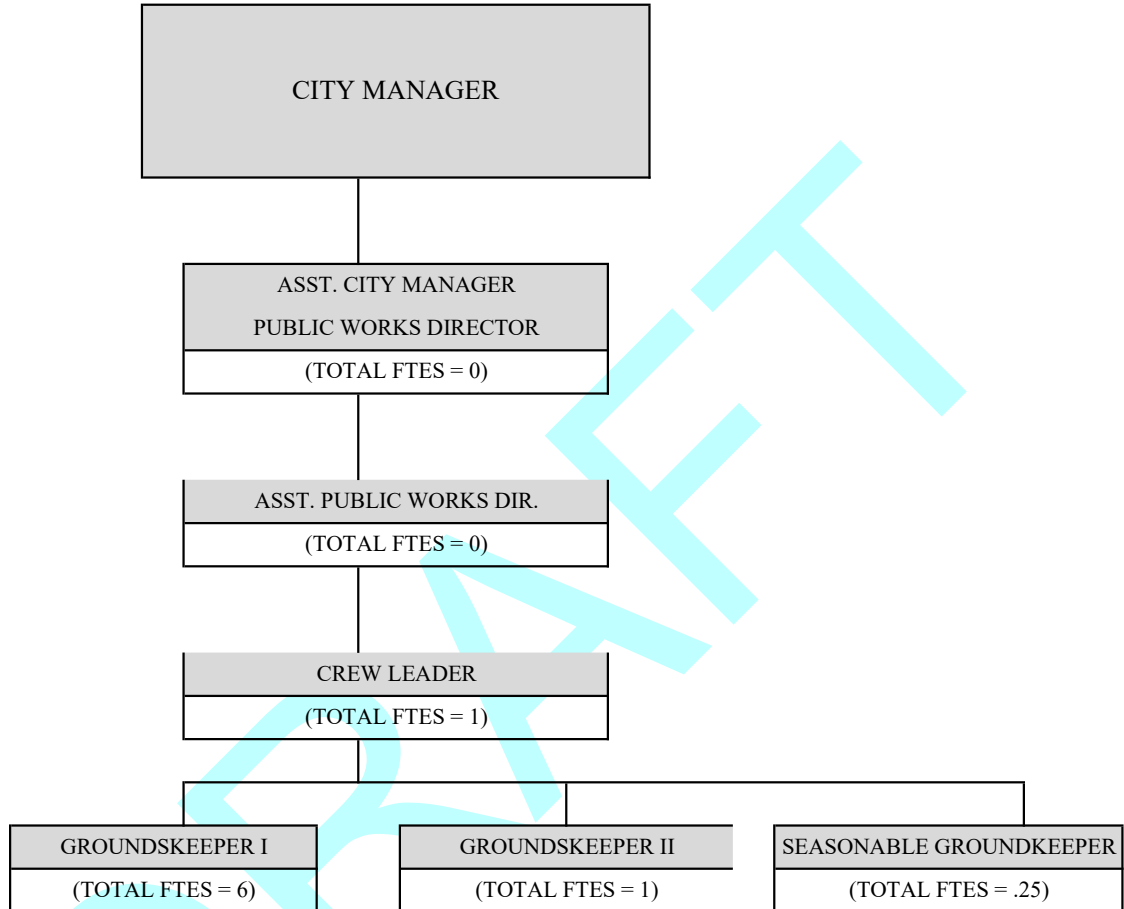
CITY MANAGER

ASST. CITY MANAGER
PUBLIC WORKS DIRECTOR
(TOTAL FTES = 0)

ASST. PUBLIC WORKS DIR.
(TOTAL FTES = 0)

CREW LEADER
(TOTAL FTES = 1)

GROUNDSKEEPER I
(TOTAL FTES = 6)

GROUNDSKEEPER II
(TOTAL FTES = 1)

SEASONABLE GROUNDKEEPER
(TOTAL FTES = .25)

DRAFT